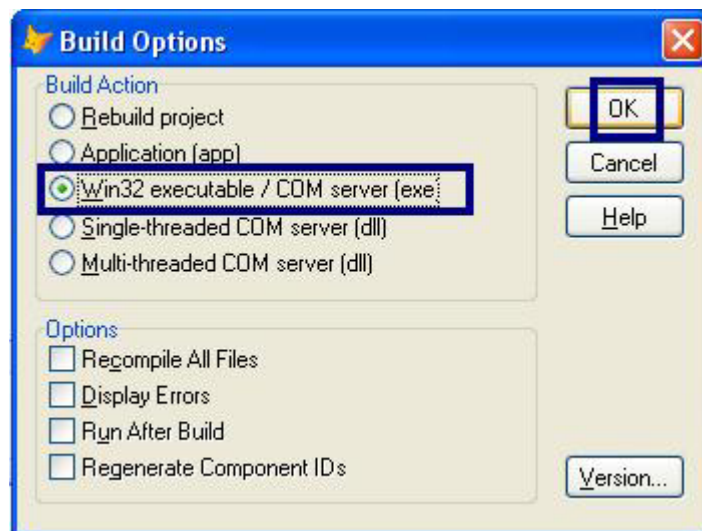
Build Options

Build Action
Rebuild project
Application (app)
Win32 executable / COM server (exe
Single-threaded COM server (dll)
Multi-threaded COM server (dll)

Options
Recompile All Files
Display Errors
Run After Build
Regenerate Component IDs

OK
Cancel
Help
Version...